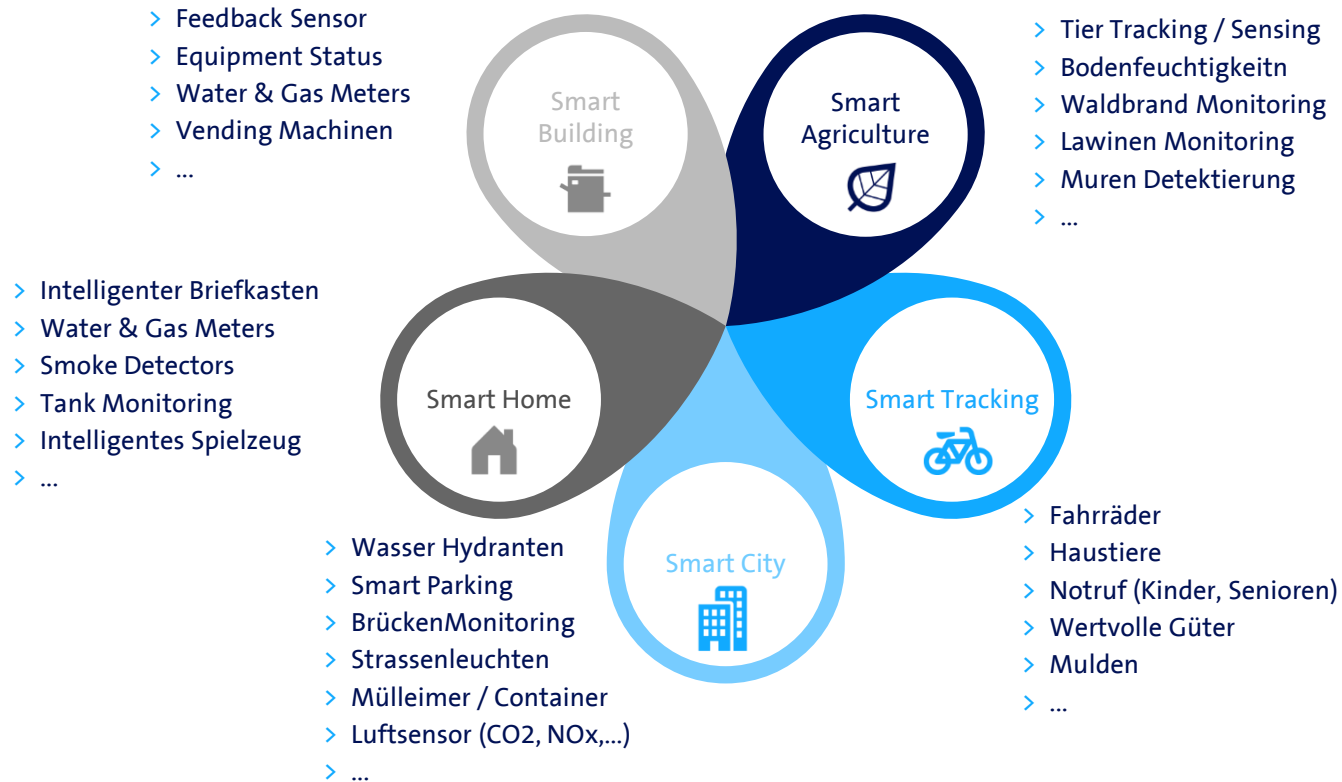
> Feedback Sensor
> Equipment Status
> Water & Gas Meters
> Vending Machinen
> ...

Smart Building

Smart Agriculture

> Tier Tracking / Sensing
> Bodenfeuchtigkeitn
> Waldbrand Monitoring
> Lawinen Monitoring
> Muren Detektierung
> ...

> Intelligenter Briefkasten
> Water & Gas Meters
> Smoke Detectors
> Tank Monitoring
> Intelligentes Spielzeug
> ...

Smart Home

Smart Tracking

> Fahrräder
> Haustiere
> Notruf (Kinder, Senioren)
> Wertvolle Güter
> Mulden
> ...

Smart City

> Wasser Hydranten
> Smart Parking
> BrückenMonitoring
> Strassenleuchten
> Mülleimer / Container
> Luftsensor (CO2, NOx,...)
> ...